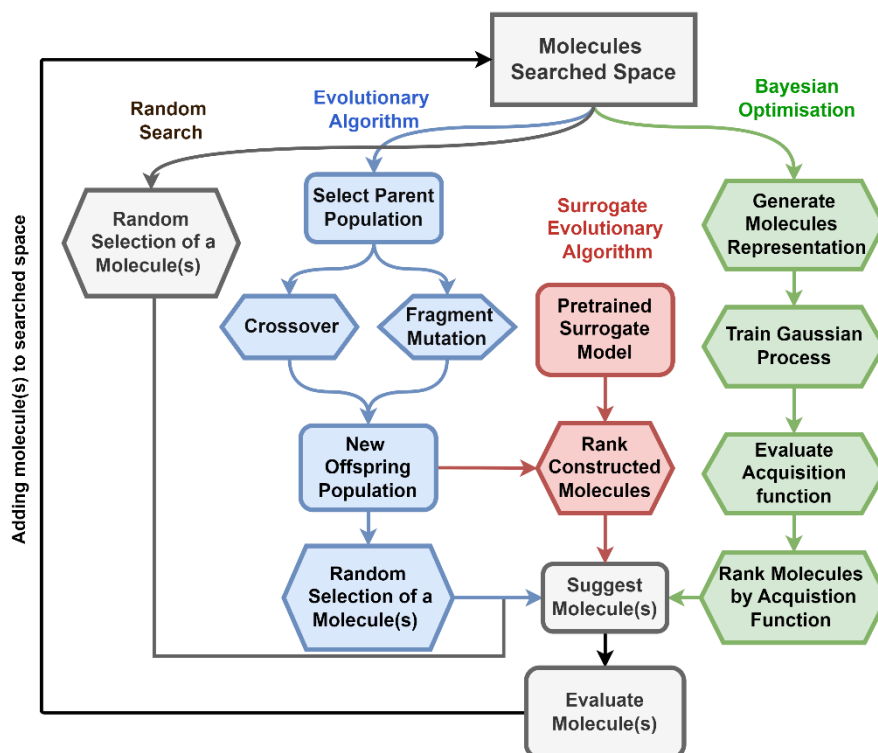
Molecules Searched Space

Adding molecule(s) to searched space

Random Search

Evolutionary Algorithm

Bayesian Optimisation

Random Selection of a Molecule(s)

Select Parent Population

Surrogate Evolutionary Algorithm

Generate Molecules Representation

Crossover

Fragment Mutation

Pretrained Surrogate Model

Train Gaussian Process

New Offspring Population

Rank Constructed Molecules

Evaluate Acquisition function

Random Selection of a Molecule(s)

Suggest Molecule(s)

Rank Molecules by Acquistion Function

Evaluate Molecule(s)